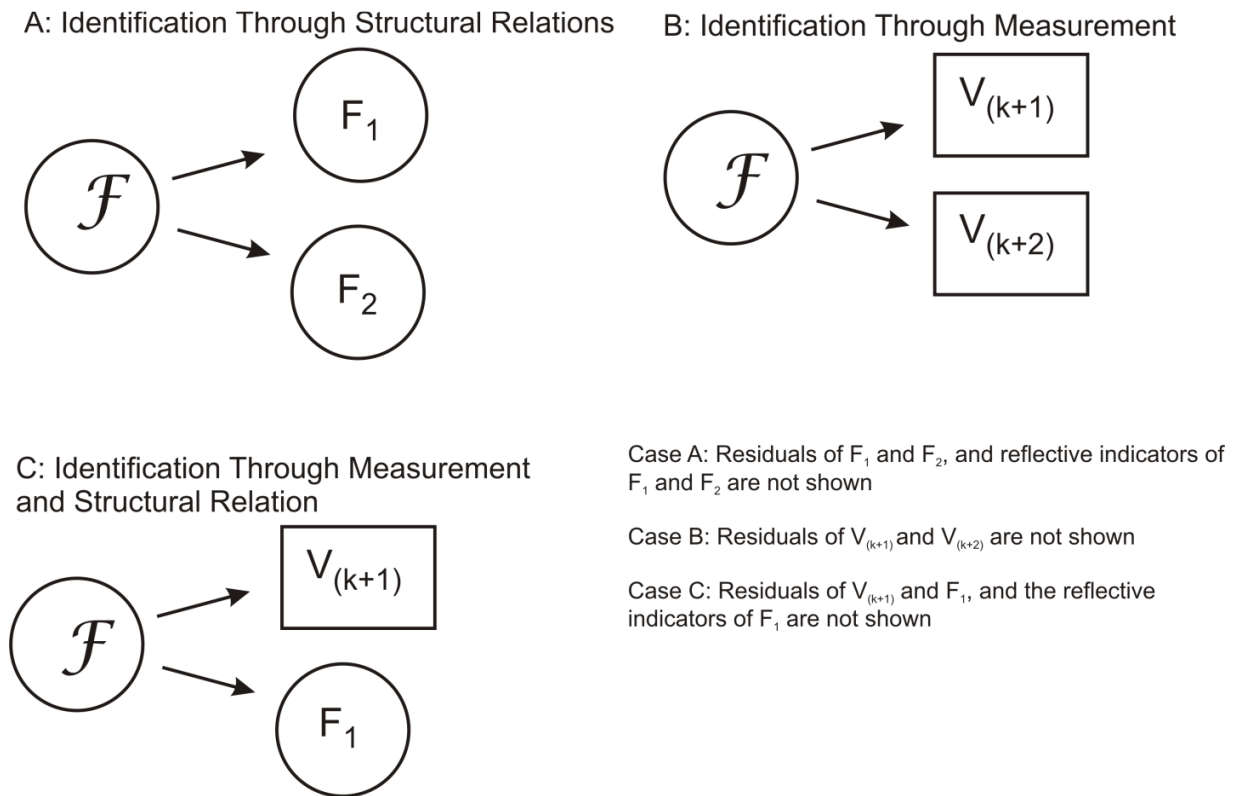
A: Identification Through Structural Relations

$\mathcal{F}$

$F_1$

$F_2$

B: Identification Through Measurement

$\mathcal{F}$

$V_{(k+1)}$

$V_{(k+2)}$

C: Identification Through Measurement and Structural Relation

$\mathcal{F}$

$V_{(k+1)}$

$F_1$

Case A: Residuals of $F_1$ and $F_2$, and reflective indicators of $F_1$ and $F_2$ are not shown

Case B: Residuals of $V_{(k+1)}$ and $V_{(k+2)}$ are not shown

Case C: Residuals of $V_{(k+1)}$ and $F_1$, and the reflective indicators of $F_1$ are not shown